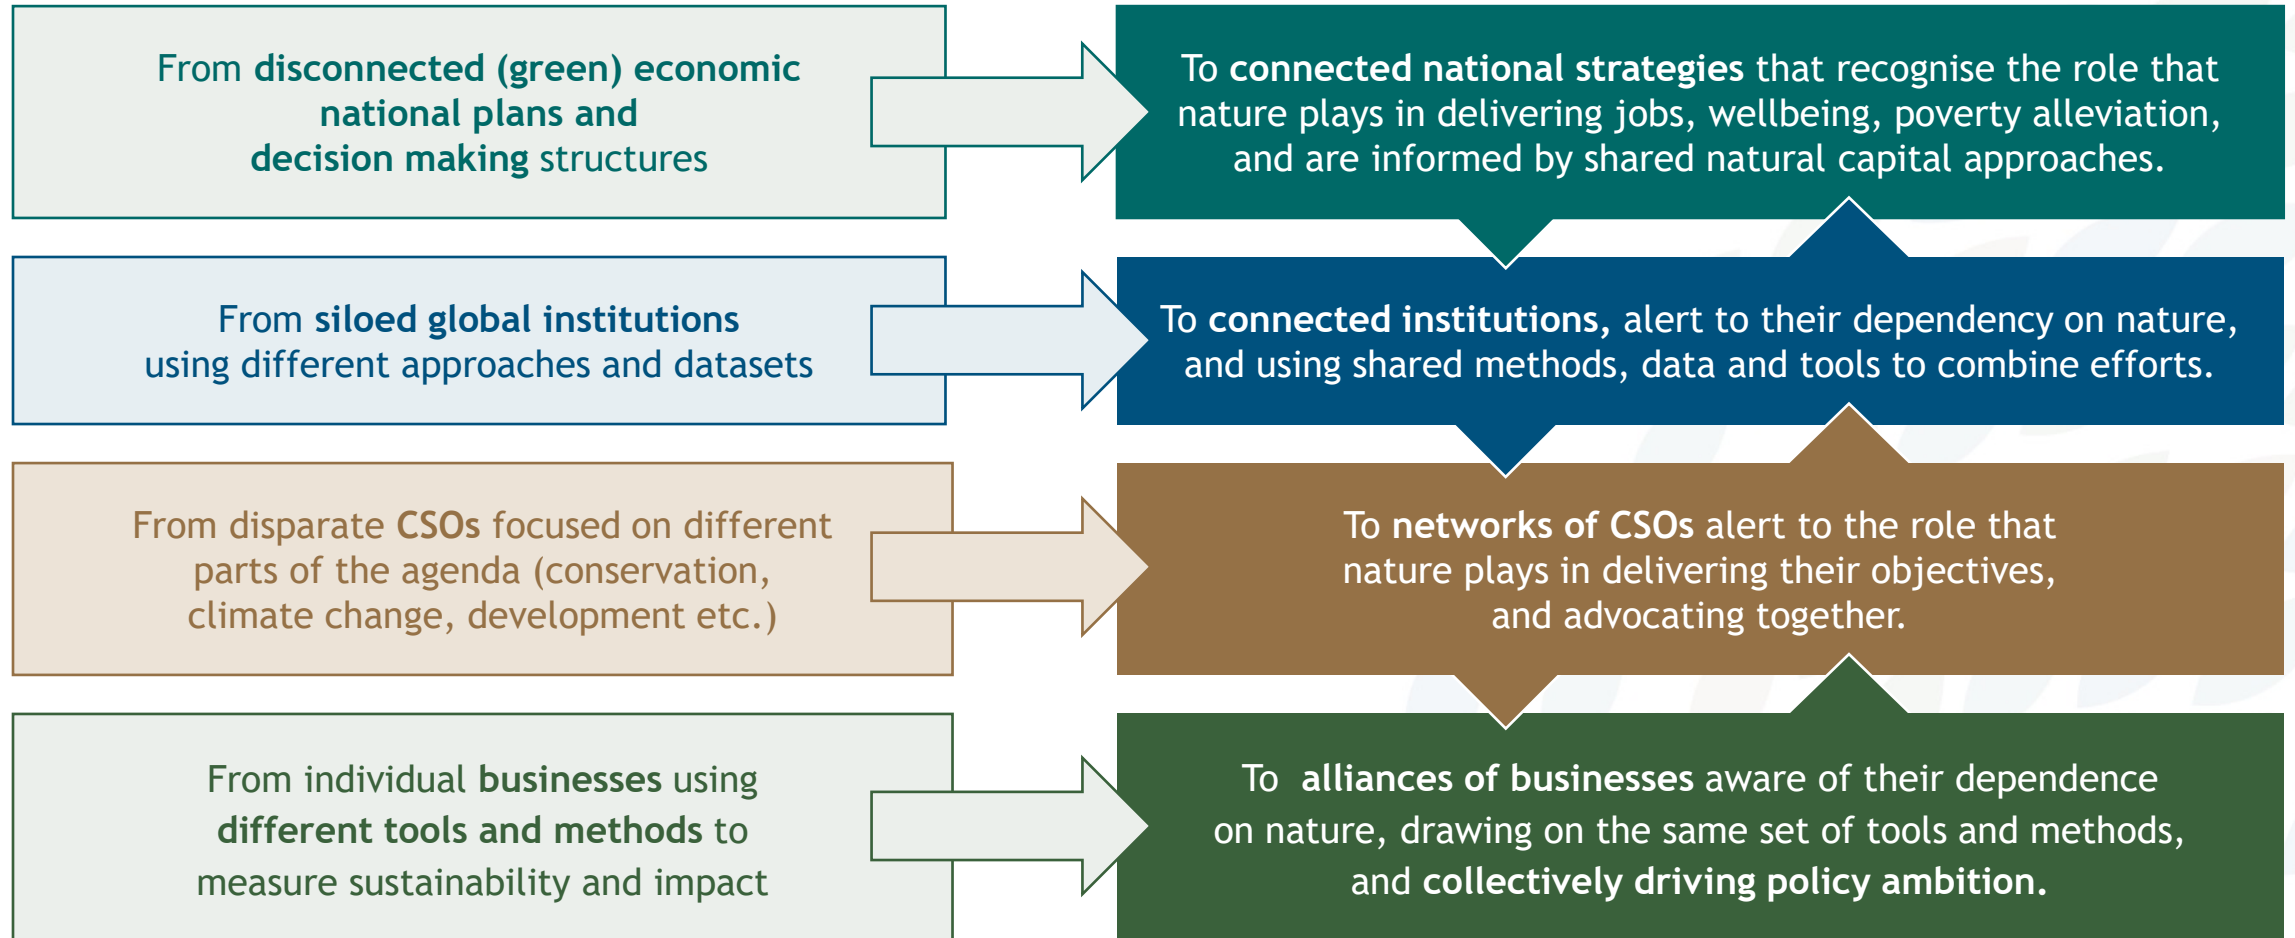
From disconnected (green) economic national plans and decision making structures

To connected national strategies that recognise the role that nature plays in delivering jobs, wellbeing, poverty alleviation, and are informed by shared natural capital approaches.

From siloed global institutions using different approaches and datasets

To connected institutions, alert to their dependency on nature, and using shared methods, data and tools to combine efforts.

From disparate CSOs focused on different parts of the agenda (conservation, climate change, development etc.)

To networks of CSOs alert to the role that nature plays in delivering their objectives, and advocating together.

From individual businesses using different tools and methods to measure sustainability and impact

To alliances of businesses aware of their dependence on nature, drawing on the same set of tools and methods, and collectively driving policy ambition.